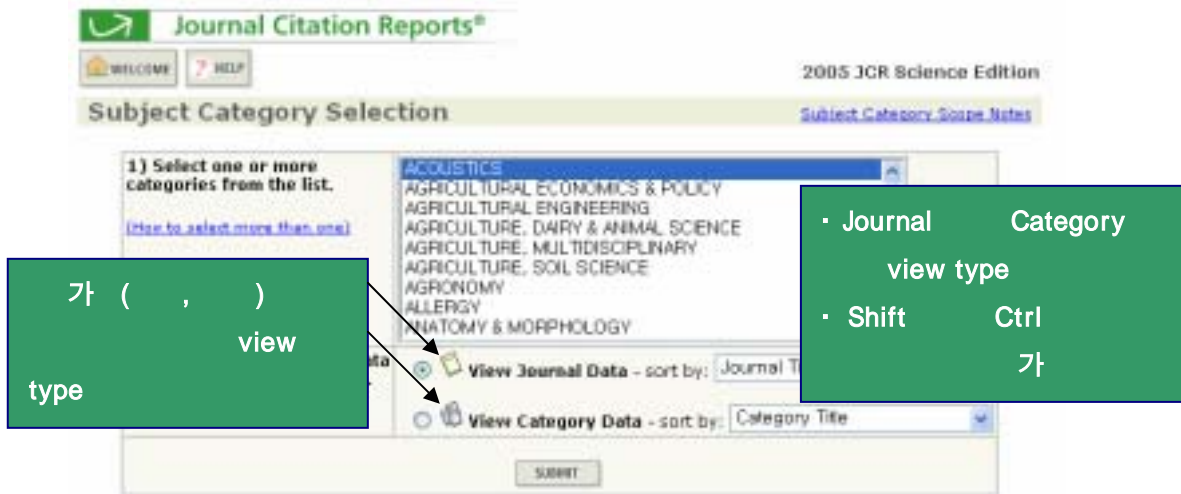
Journal Citation Reports®

WELCOME ? HELP

2005 JCR Science Edition

Subject Category Selection

Subject Category Scope Notes

1) Select one or more categories from the list.

(How to select more than one)

ACOUSTICS
AGRICULTURAL ECONOMICS & POLICY
AGRICULTURAL ENGINEERING
AGRICULTURE, DAIRY & ANIMAL SCIENCE
AGRICULTURE, MULTIDISCIPLINARY
AGRICULTURE, SOIL SCIENCE
AGRONOMY
ALLERGY
ANATOMY & MORPHOLOGY

· Journal Category view type
· Shift Ctrl 가

가 ( , ) view type

View Journal Data - sort by: Journal Ti

View Category Data - sort by: Category Title

SUBMIT